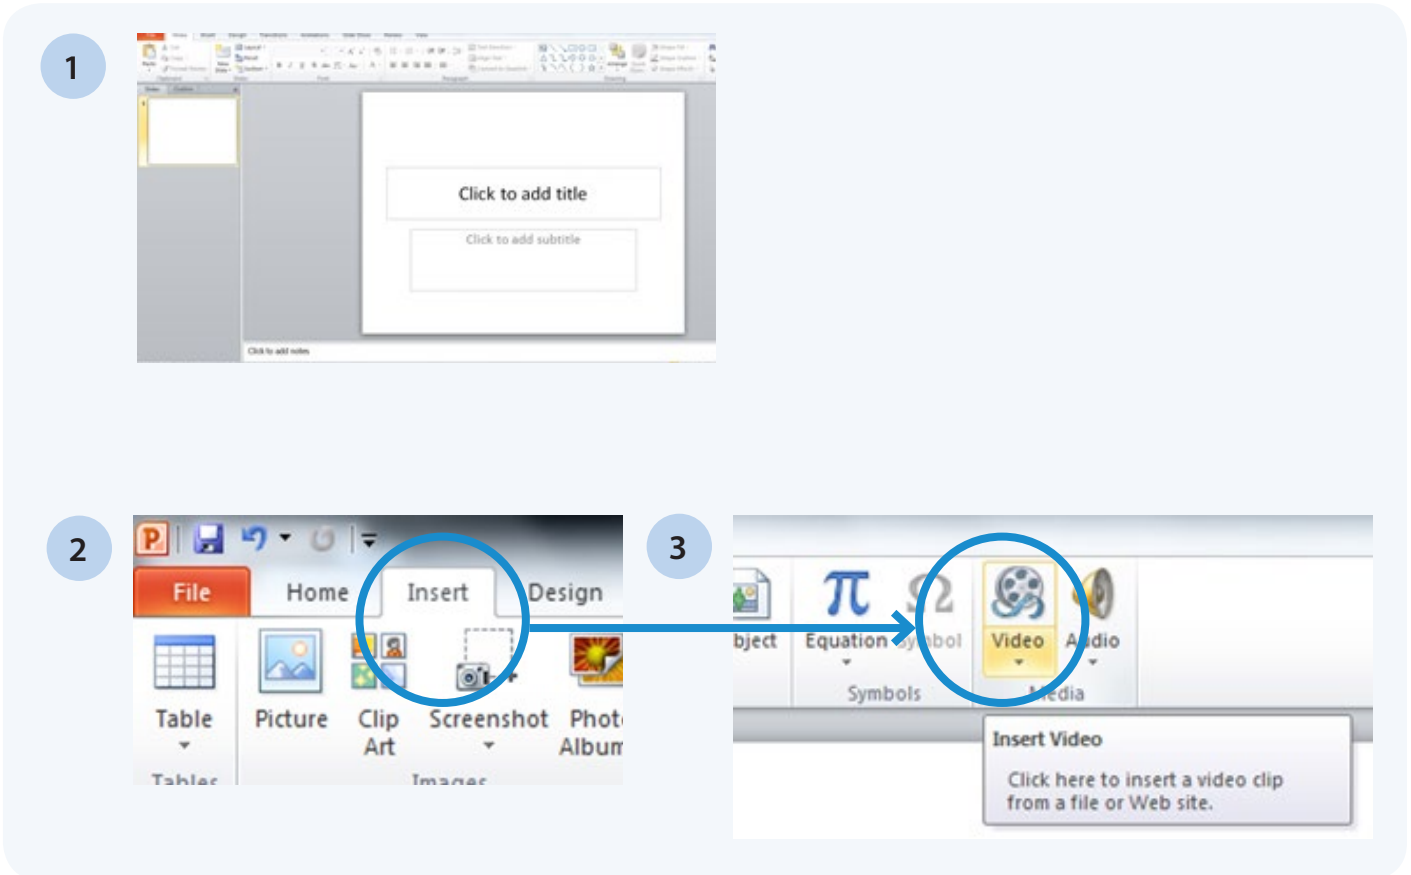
1

Click to add title

Click to add subtitle

Click to add notes

2

File Home Insert Design

Table Picture Clip Art Screenshot Phot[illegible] Albu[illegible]

Tables Images

3

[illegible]bject Equation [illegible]bol Video A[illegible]dio

Symbols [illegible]edia

Insert Video

Click here to insert a video clip from a file or Web site.